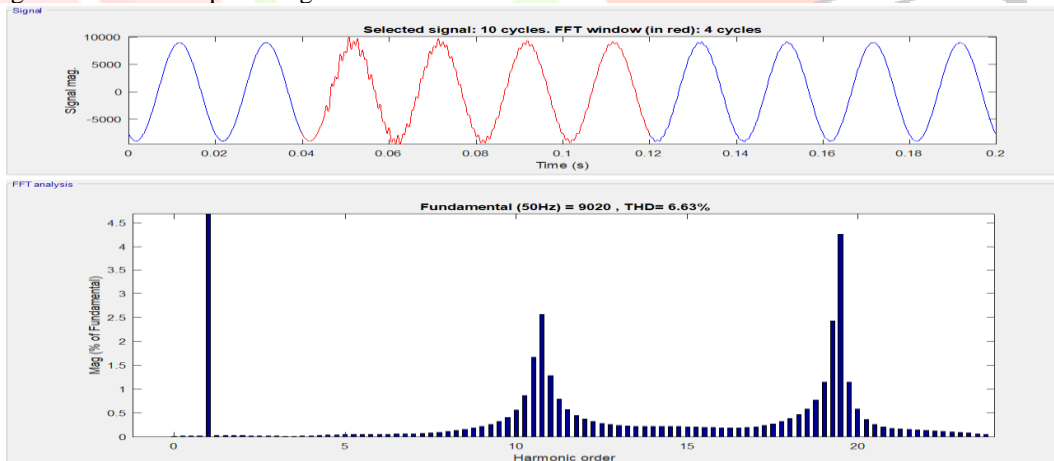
Signal

Selected signal: 10 cycles. FFT window (in red): 4 cycles

10000
5000
0
-5000

Signal mag.

0
0.02
0.04
0.06
0.08
0.1
0.12
0.14
0.16
0.18
0.2

Time (s)

FFT analysis

Fundamental (50Hz) = 9020 , THD= 6.63%

4.5
4
3.5
3
2.5
2
1.5
1
0.5
0

Mag (% of Fundamental)

0
5
10
15
20

Harmonic order